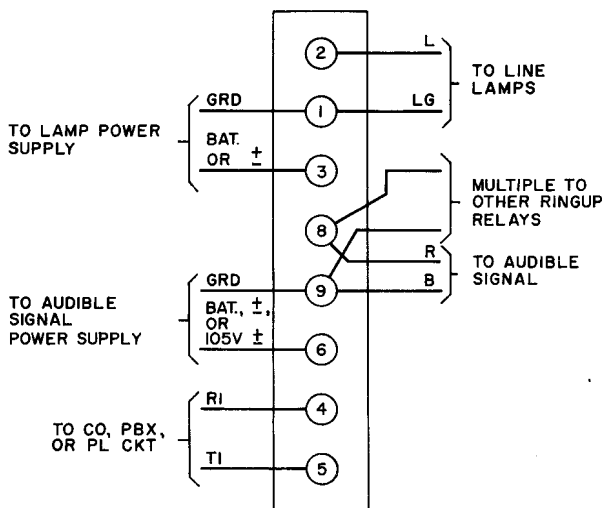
2
L
TO LINE LAMPS
GRD
1
LG
TO LAMP POWER SUPPLY
BAT. OR $\pm$
3
MULTIPLE TO OTHER RINGUP RELAYS
8
R
TO AUDIBLE SIGNAL
GRD
9
B
TO AUDIBLE SIGNAL POWER SUPPLY
BAT., $\pm$, OR 105V $\pm$
6
RI
4
TO CO, PBX, OR PL CKT
TI
5